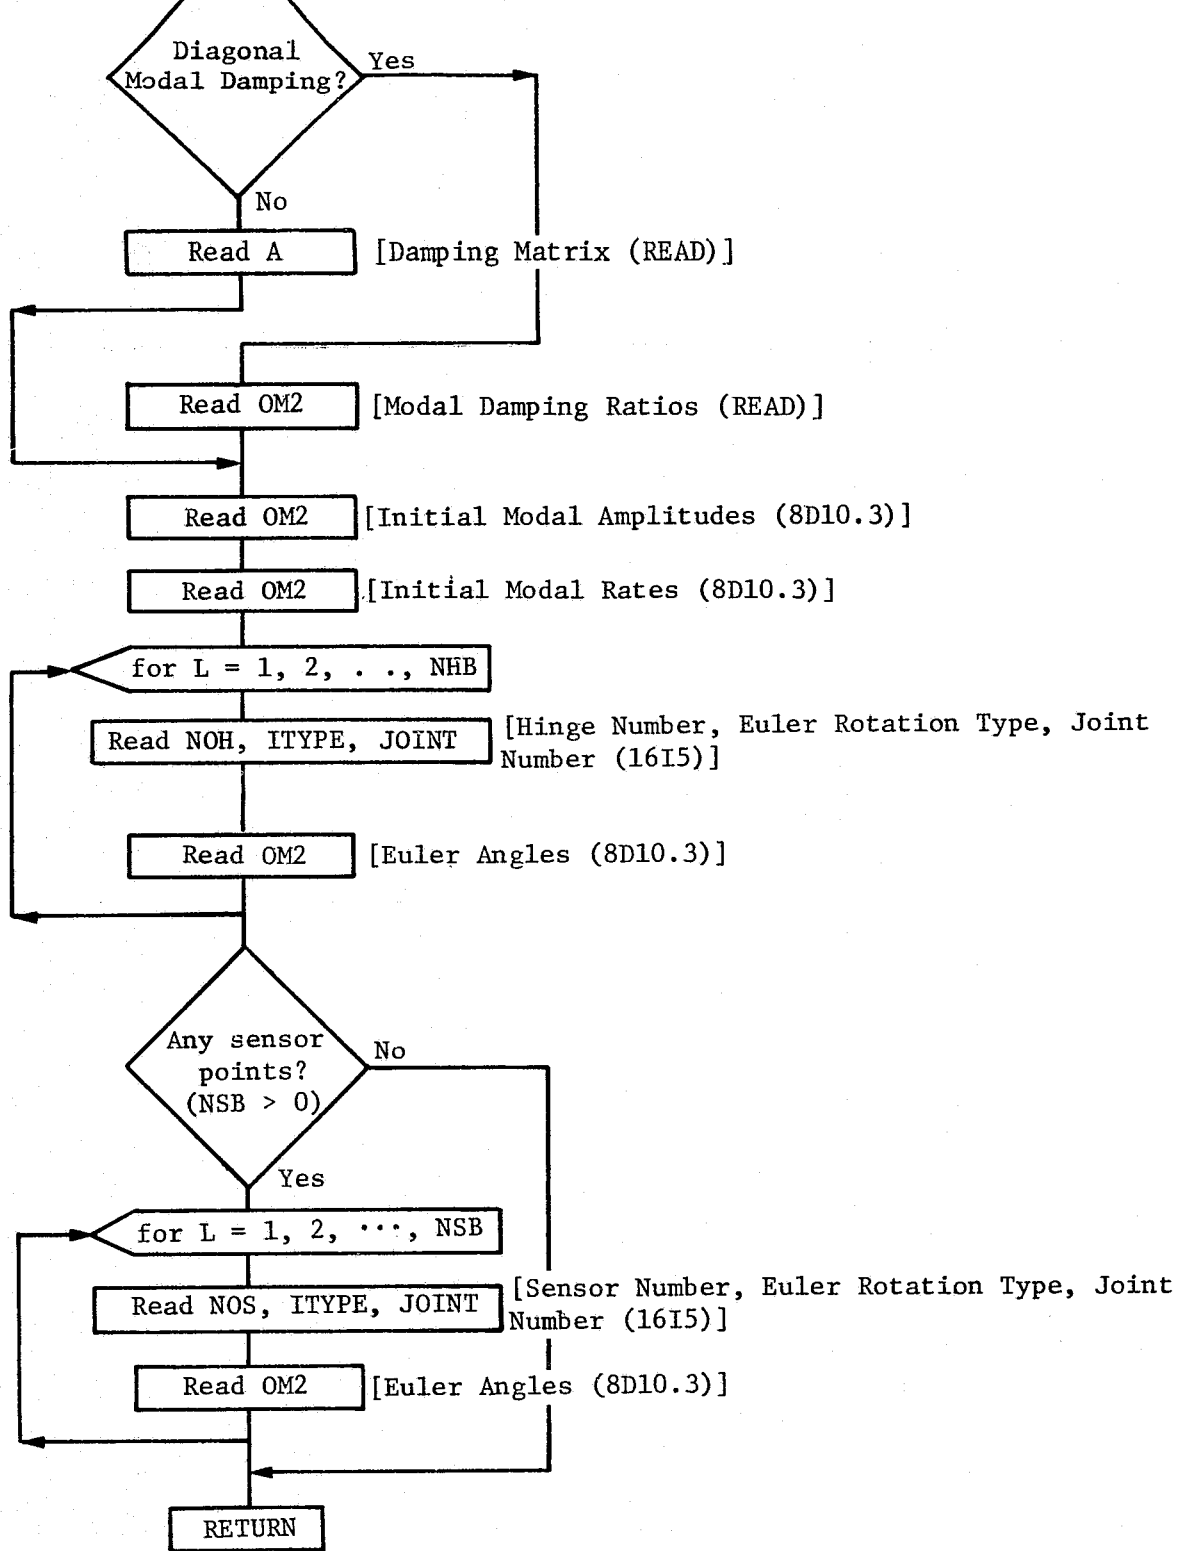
Diagonal Modal Damping?

Yes

No

Read A

[Damping Matrix (READ)]

Read OM2

[Modal Damping Ratios (READ)]

Read OM2

[Initial Modal Amplitudes (8D10.3)]

Read OM2

[Initial Modal Rates (8D10.3)]

for L = 1, 2, . ., NHB

Read NOH, ITYPE, JOINT

[Hinge Number, Euler Rotation Type, Joint Number (16I5)]

Read OM2

[Euler Angles (8D10.3)]

Any sensor points? (NSB > 0)

No

Yes

for L = 1, 2, ···, NSB

Read NOS, ITYPE, JOINT

[Sensor Number, Euler Rotation Type, Joint Number (16I5)]

Read OM2

[Euler Angles (8D10.3)]

RETURN